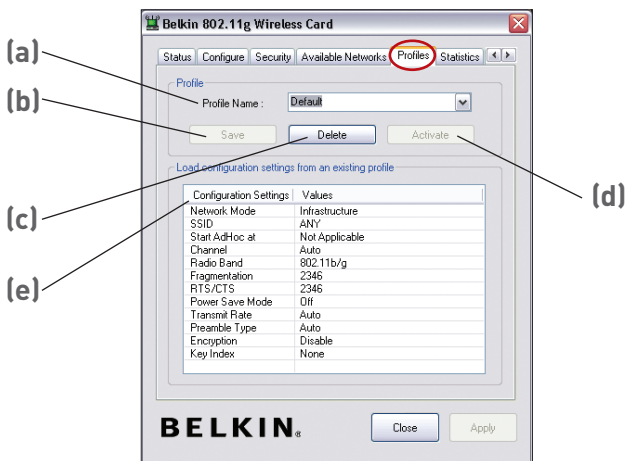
Belkin 802.11g Wireless Card

Status | Configure | Security | Available Networks | Profiles | Statistics

(a)
(b)
(c)
(e)
(d)

Profile

Profile Name : Default

Save | Delete | Activate

Load configuration settings from an existing profile

| Configuration Settings | Values |
|---|---|
| Network Mode | Infrastructure |
| SSID | ANY |
| Start AdHoc at | Not Applicable |
| Channel | Auto |
| Radio Band | 802.11b/g |
| Fragmentation | 2346 |
| RTS/CTS | 2346 |
| Power Save Mode | Off |
| Transmit Rate | Auto |
| Preamble Type | Auto |
| Encryption | Disable |
| Key Index | None |

BELKIN.

Close | Apply